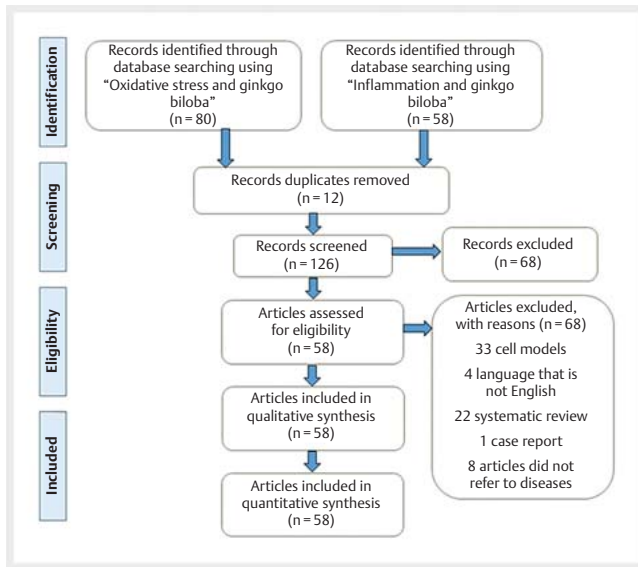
Identification

Records identified through database searching using "Oxidative stress and ginkgo biloba" (n = 80)

Records identified through database searching using "Inflammation and ginkgo biloba" (n = 58)

Screening

Records duplicates removed (n = 12)

Records screened (n = 126)

Records excluded (n = 68)

Eligibility

Articles assessed for eligibility (n = 58)

Articles excluded, with reasons (n = 68)
33 cell models
4 language that is not English
22 systematic review
1 case report
8 articles did not refer to diseases

Included

Articles included in qualitative synthesis (n = 58)

Articles included in quantitative synthesis (n = 58)